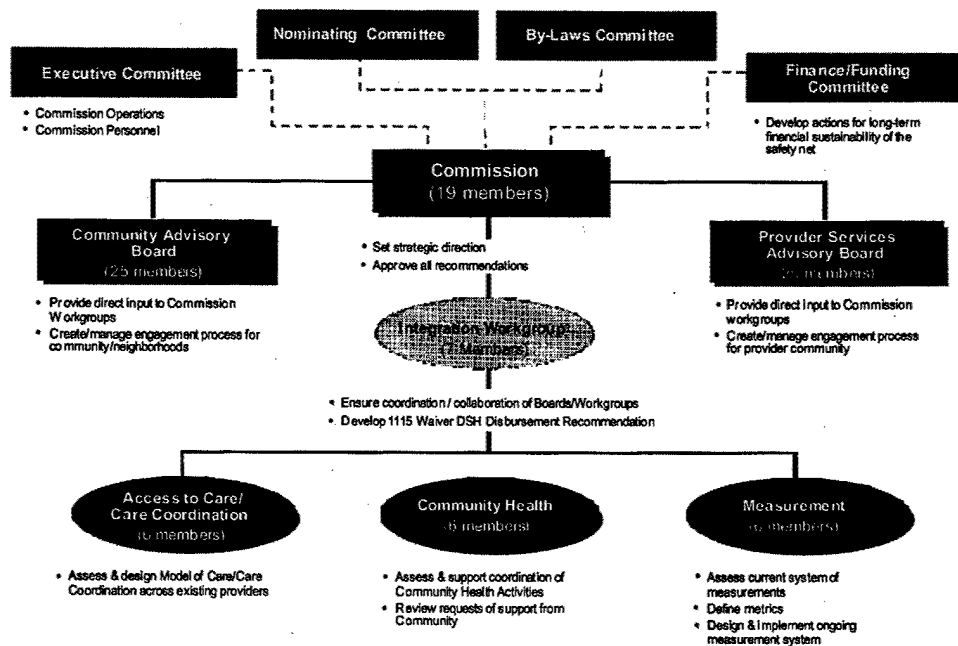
Nominating Committee

By-Laws Committee

Executive Committee

- Commission Operations
- Commission Personnel

Finance/Funding Committee

- Develop actions for long-term financial sustainability of the safety net

Commission
(19 members)

Community Advisory Board
(25 members)

- Provide direct input to Commission Workgroups
- Create/manage engagement process for community/neighborhoods

- Set strategic direction
- Approve all recommendations

Provider Services Advisory Board
([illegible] members)

- Provide direct input to Commission workgroups
- Create/manage engagement process for provider community

Integration Workgroup
(7 Members)

- Ensure coordination / collaboration of Boards/Workgroups
- Develop 1115 Waiver DSH Disbursement Recommendation

Access to Care/ Care Coordination
(6 members)

- Assess & design Model of Care/Care Coordination across existing providers

Community Health
(6 members)

- Assess & support coordination of Community Health Activities
- Review requests of support from Community

Measurement
(6 members)

- Assess current system of measurements
- Define metrics
- Design & implement ongoing measurement system